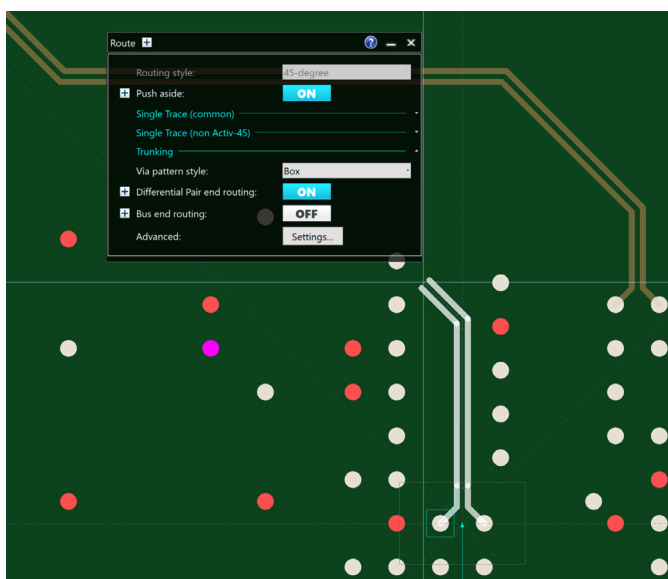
Route +

Routing style: 45-degree

+ Push aside: ON

Single Trace (common)

Single Trace (non Activ-45)

Trunking

Via pattern style: Box

+ Differential Pair end routing: ON

+ Bus end routing: OFF

Advanced: Settings...